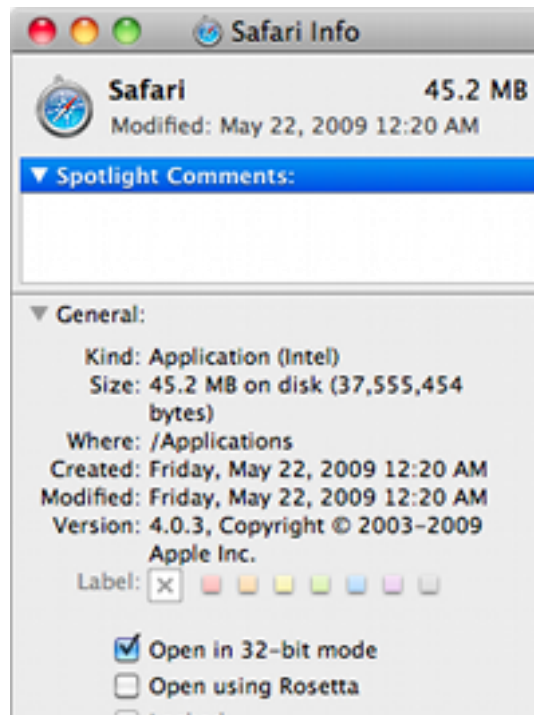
Safari Info

Safari 45.2 MB
Modified: May 22, 2009 12:20 AM

▼ Spotlight Comments:

▼ General:

Kind: Application (Intel)
Size: 45.2 MB on disk (37,555,454 bytes)
Where: /Applications
Created: Friday, May 22, 2009 12:20 AM
Modified: Friday, May 22, 2009 12:20 AM
Version: 4.0.3, Copyright © 2003-2009 Apple Inc.
Label:

Open in 32-bit mode
Open using Rosetta
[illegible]